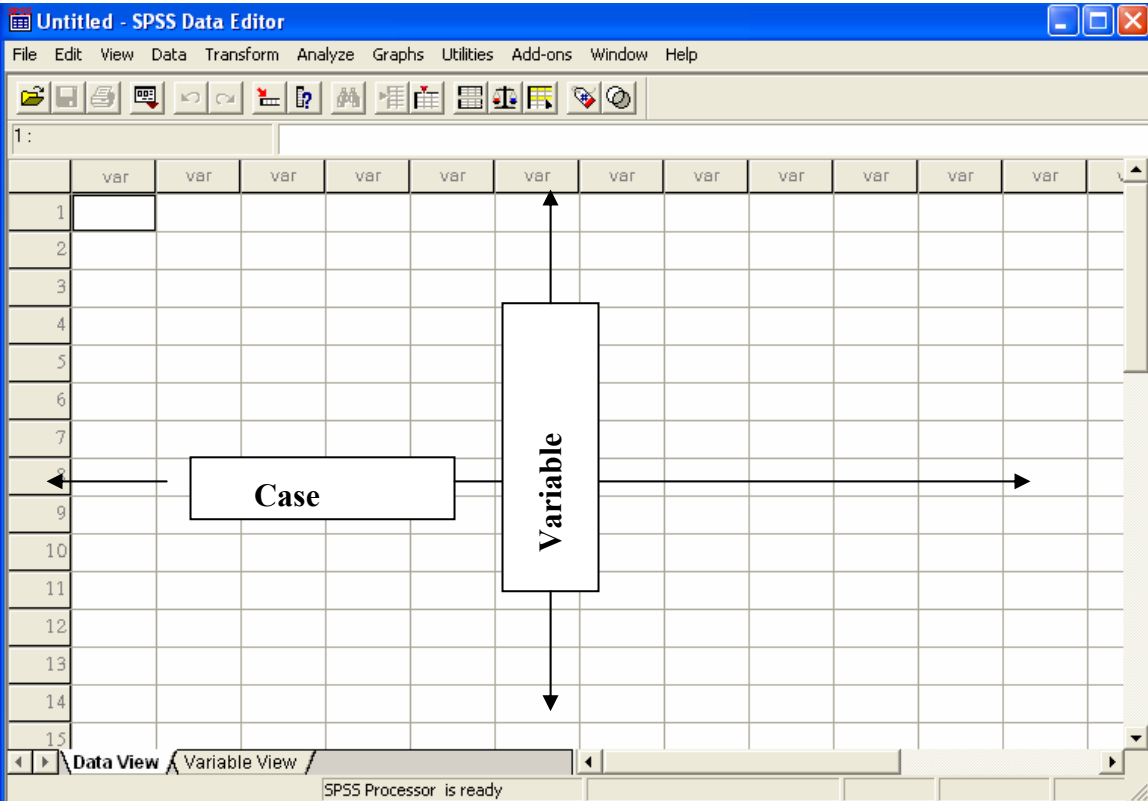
Untitled - SPSS Data Editor

File Edit View Data Transform Analyze Graphs Utilities Add-ons Window Help

1 :

| | var | var | var | var | var | var | var | var | var | var | var | var | v |
|---|---|---|---|---|---|---|---|---|---|---|---|---|---|
| 1 | | | | | | | | | | | | | |
| 2 | | | | | | | | | | | | | |
| 3 | | | | | | | | | | | | | |
| 4 | | | | | | | | | | | | | |
| 5 | | | | | | | | | | | | | |
| 6 | | | | | | | | | | | | | |
| 7 | | | | | | | | | | | | | |
| 8 | | | | | | | | | | | | | |
| 9 | | | | | | | | | | | | | |
| 10 | | | | | | | | | | | | | |
| 11 | | | | | | | | | | | | | |
| 12 | | | | | | | | | | | | | |
| 13 | | | | | | | | | | | | | |
| 14 | | | | | | | | | | | | | |
| 15 | | | | | | | | | | | | | |

Case

Variable

Data View Variable View

SPSS Processor is ready